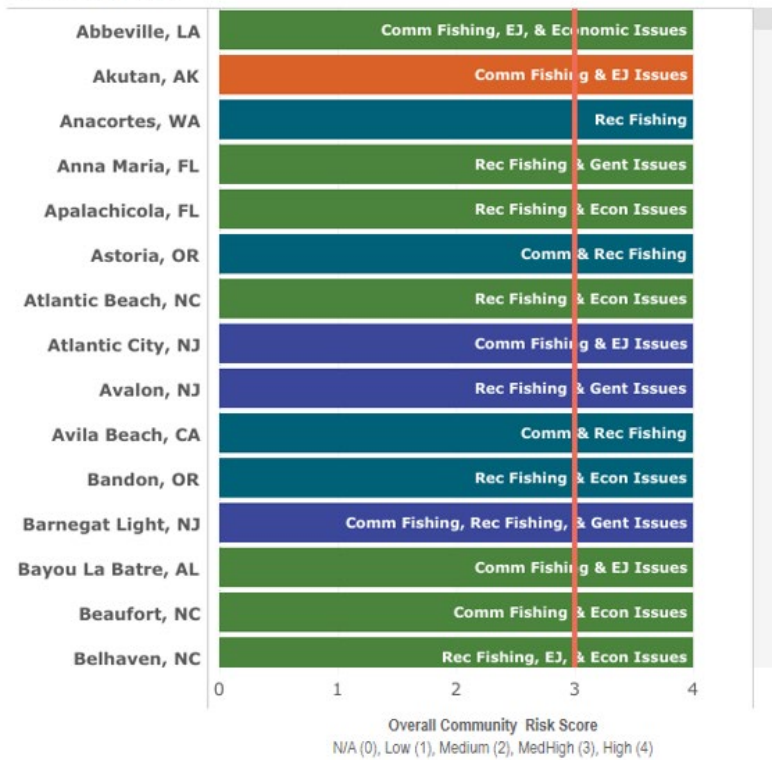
| Community | Bar label |
|---|---|
| Abbeville, LA | Comm Fishing, EJ, & Economic Issues |
| Akutan, AK | Comm Fishing & EJ Issues |
| Anacortes, WA | Rec Fishing |
| Anna Maria, FL | Rec Fishing & Gent Issues |
| Apalachicola, FL | Rec Fishing & Econ Issues |
| Astoria, OR | Comm & Rec Fishing |
| Atlantic Beach, NC | Rec Fishing & Econ Issues |
| Atlantic City, NJ | Comm Fishing & EJ Issues |
| Avalon, NJ | Rec Fishing & Gent Issues |
| Avila Beach, CA | Comm & Rec Fishing |
| Bandon, OR | Rec Fishing & Econ Issues |
| Barnegat Light, NJ | Comm Fishing, Rec Fishing, & Gent Issues |
| Bayou La Batre, AL | Comm Fishing & EJ Issues |
| Beaufort, NC | Comm Fishing & Econ Issues |
| Belhaven, NC | Rec Fishing, EJ, & Econ Issues |

0 1 2 3 4

Overall Community Risk Score
N/A (0), Low (1), Medium (2), MedHigh (3), High (4)